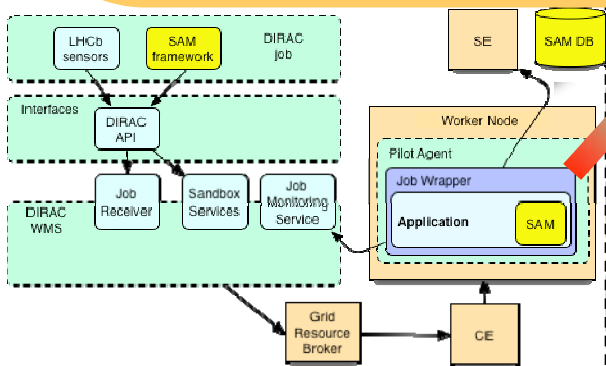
LHCb sensors

SAM framework

DIRAC job

Interfaces

DIRAC API

Job Receiver

Sandbox Services

Job Monitoring Service

DIRAC WMS

SE

SAM DB

Worker Node

Pilot Agent

Job Wrapper

Application

SAM

Grid Resource Broker

CE